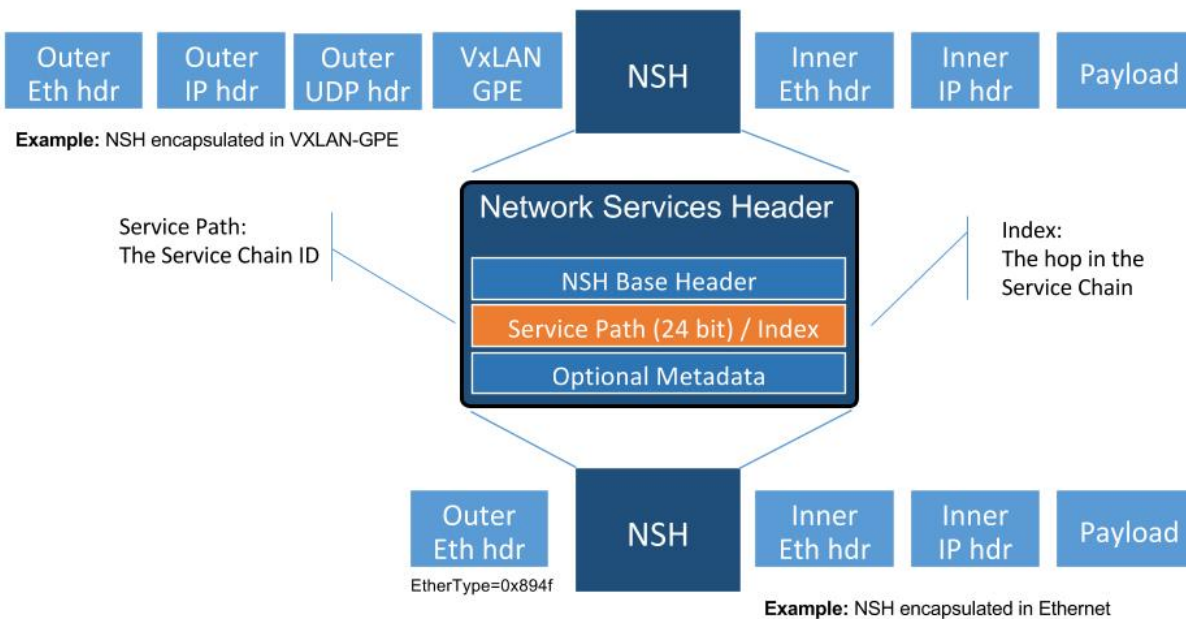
Outer Eth hdr

Outer IP hdr

Outer UDP hdr

VxLAN GPE

NSH

Inner Eth hdr

Inner IP hdr

Payload

**Example:** NSH encapsulated in VXLAN-GPE

Service Path:
The Service Chain ID

Network Services Header

NSH Base Header

Service Path (24 bit) / Index

Optional Metadata

Index:
The hop in the Service Chain

Outer Eth hdr

NSH

Inner Eth hdr

Inner IP hdr

Payload

EtherType=0x894f

**Example:** NSH encapsulated in Ethernet